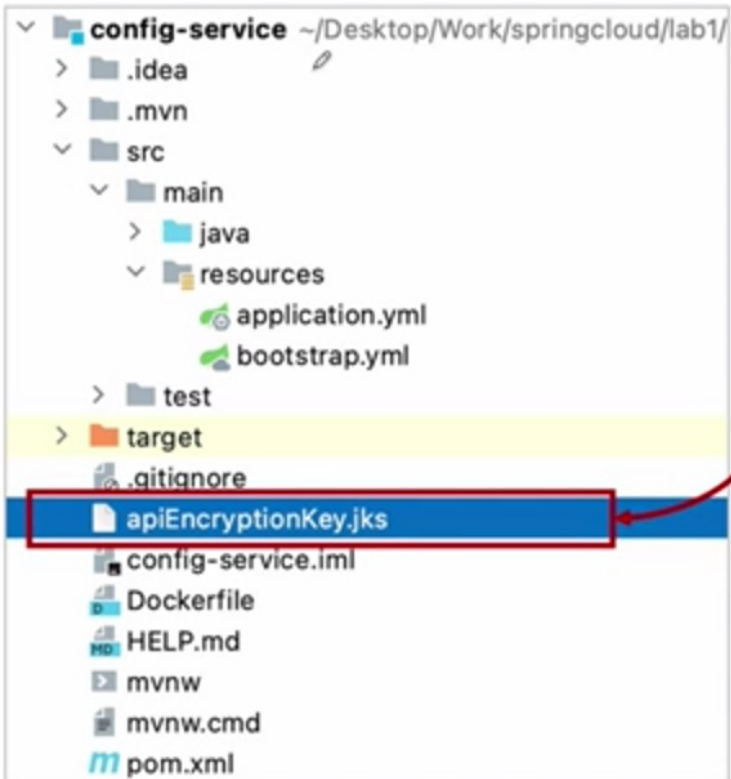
config-service ~/Desktop/Work/springcloud/lab1/
.idea
.mvn
src
main
java
resources
application.yml
bootstrap.yml
test
target
.gitignore
apiEncryptionKey.jks
config-service.iml
Dockerfile
HELP.md
mvnw
mvnw.cmd
pom.xml